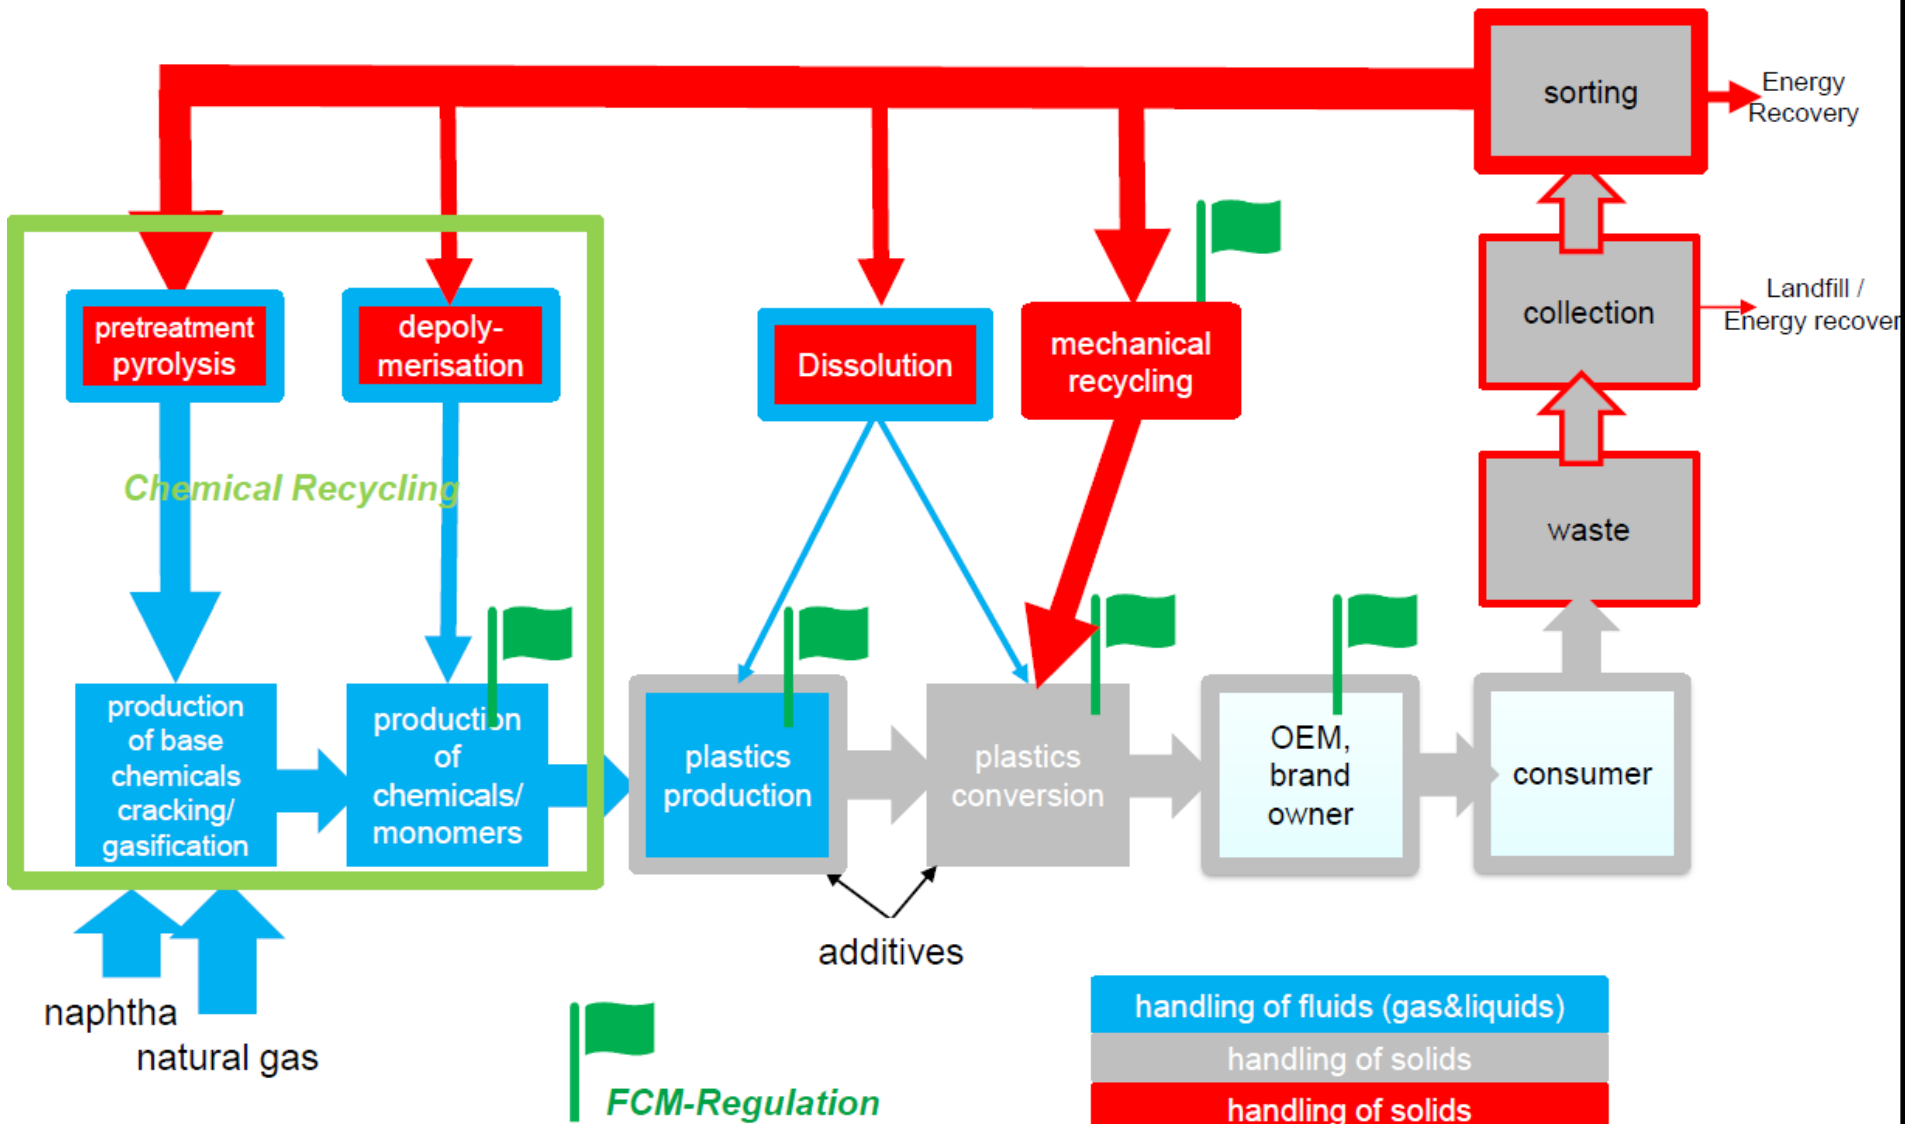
sorting

Energy Recovery

collection

Landfill / Energy recover

waste

pretreatment pyrolysis

depolymerisation

Dissolution

mechanical recycling

Chemical Recycling

production of base chemicals cracking/ gasification

production of chemicals/ monomers

plastics production

plastics conversion

OEM, brand owner

consumer

additives

naphtha

natural gas

FCM-Regulation

handling of fluids (gas&liquids)

handling of solids

handling of solids